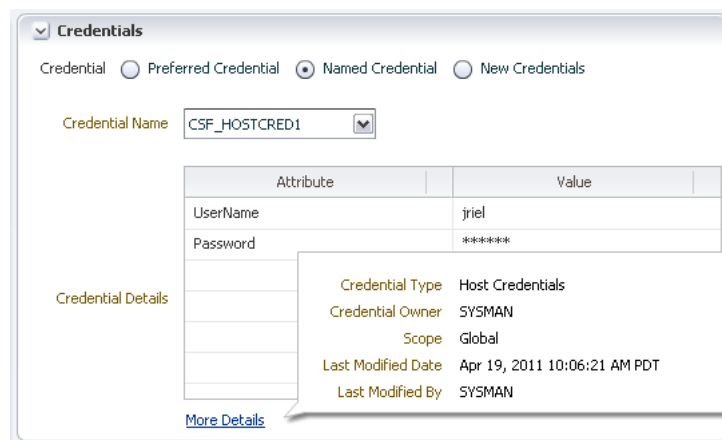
Credentials

Credential Preferred Credential Named Credential New Credentials

Credential Name CSF_HOSTCRED1

Credential Details

| Attribute | Value |
|---|---|
| UserName | jriel |
| Password | ****** |

Credential Type Host Credentials
Credential Owner SYSMAN
Scope Global
Last Modified Date Apr 19, 2011 10:06:21 AM PDT
Last Modified By SYSMAN

More Details